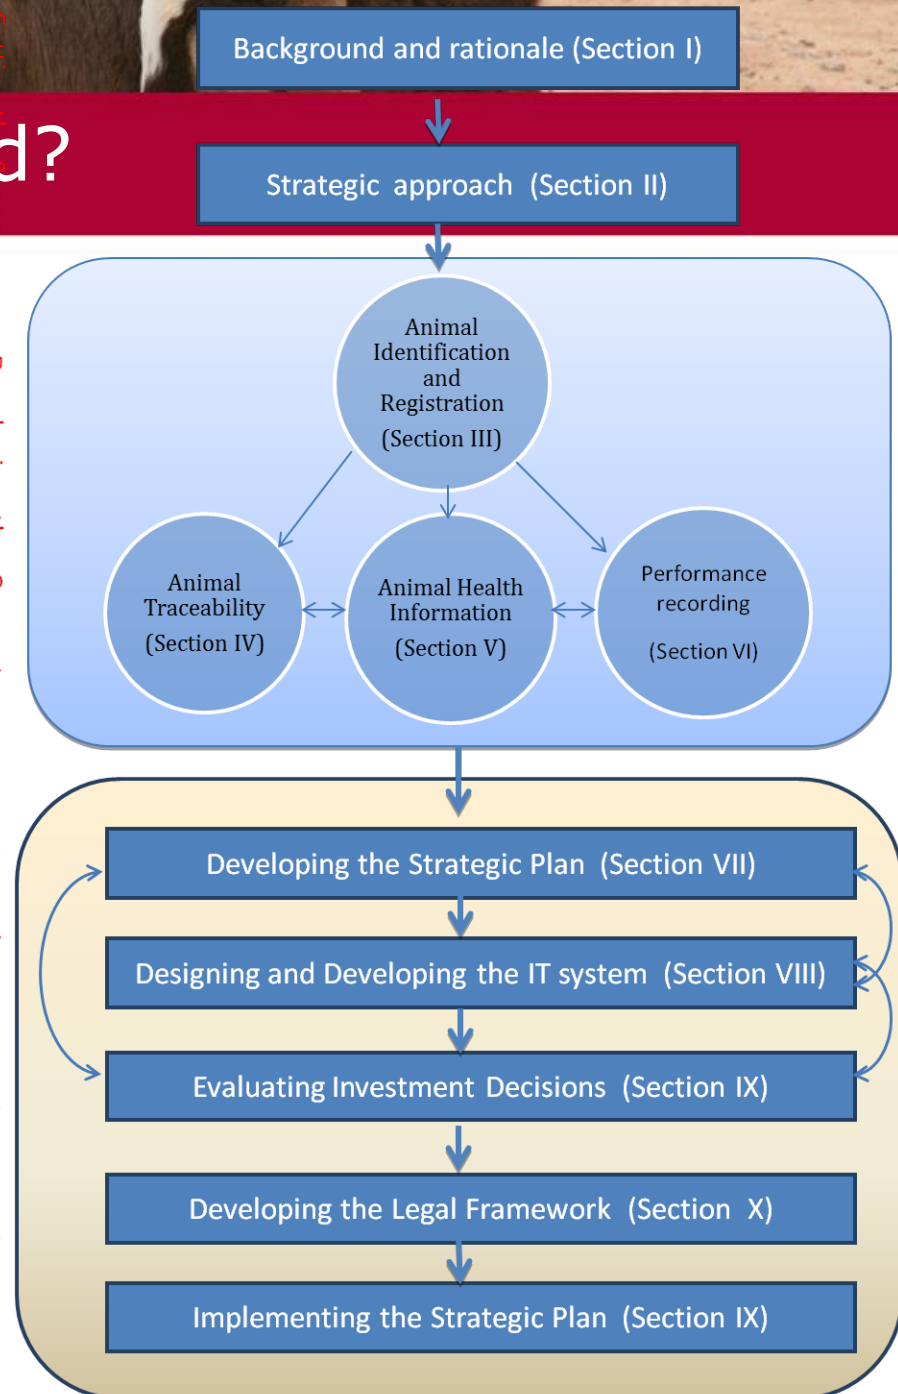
Background and rationale (Section I)

d?

Strategic approach (Section II)

Animal Identification and Registration (Section III)

Animal Traceability (Section IV)

Animal Health Information (Section V)

Performance recording (Section VI)

Developing the Strategic Plan (Section VII)

Designing and Developing the IT system (Section VIII)

Evaluating Investment Decisions (Section IX)

Developing the Legal Framework (Section X)

Implementing the Strategic Plan (Section IX)